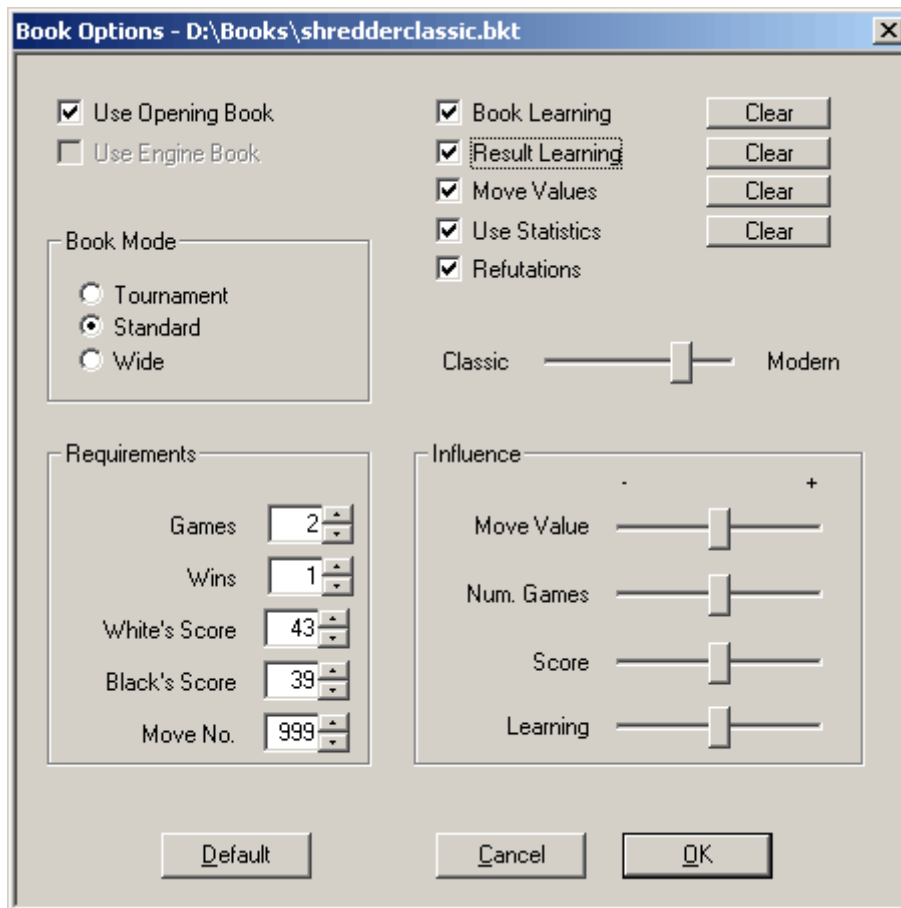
Book Options - D:\Books\shredderclassic.bkt

Use Opening Book
Use Engine Book

Book Learning
Clear
Result Learning
Clear
Move Values
Clear
Use Statistics
Clear
Refutations

Book Mode
Tournament
Standard
Wide

Classic
Modern

Requirements
Games 2
Wins 1
White's Score 43
Black's Score 39
Move No. 999

Influence
-
+
Move Value
Num. Games
Score
Learning

Default
Cancel
OK